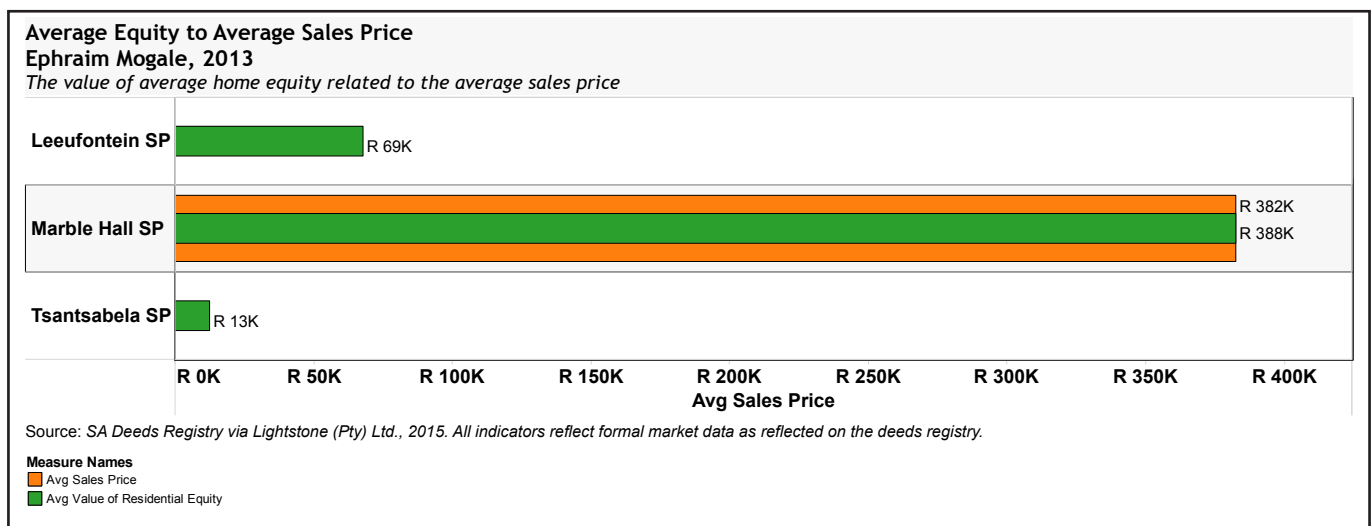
Average Equity to Average Sales Price
Ephraim Mogale, 2013
*The value of average home equity related to the average sales price*

Leeufontein SP
R 69K

Marble Hall SP
R 382K
R 388K

Tsantsabela SP
R 13K

R 0K R 50K R 100K R 150K R 200K R 250K R 300K R 350K R 400K
Avg Sales Price

Source: *SA Deeds Registry via Lightstone (Pty) Ltd., 2015. All indicators reflect formal market data as reflected on the deeds registry.*

Measure Names
Avg Sales Price
Avg Value of Residential Equity